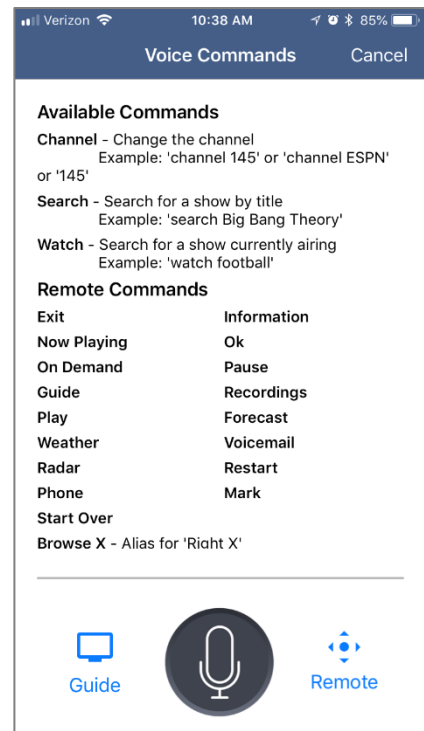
Verizon 10:38 AM 85%

Voice Commands Cancel

Available Commands

Channel - Change the channel
Example: 'channel 145' or 'channel ESPN' or '145'

Search - Search for a show by title
Example: 'search Big Bang Theory'

Watch - Search for a show currently airing
Example: 'watch football'

Remote Commands

Exit
Now Playing
On Demand
Guide
Play
Weather
Radar
Phone
Start Over

Information
Ok
Pause
Recordings
Forecast
Voicemail
Restart
Mark

Browse X - Alias for 'Right X'

Guide

Remote